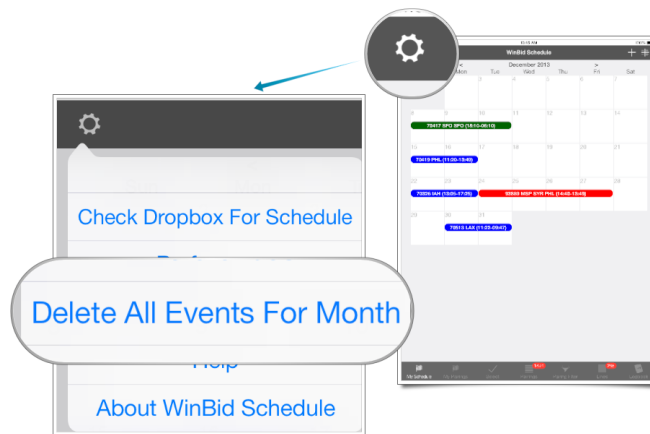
Check Dropbox For Schedule

Delete All Events For Month

Help

About WinBid Schedule

WinBid Schedule

<

December 2013

>

Mon

Tue

Wed

Thu

Fri

Sat

70417 SPO SPO (18:10-08:10)

70419 PHL (11:20-18:48)

70506 IAH (18:05-17:05)

50505 MSP SYR PHL (14:48-18:48)

70513 LAX (11:23-09:47)

WinSchedule